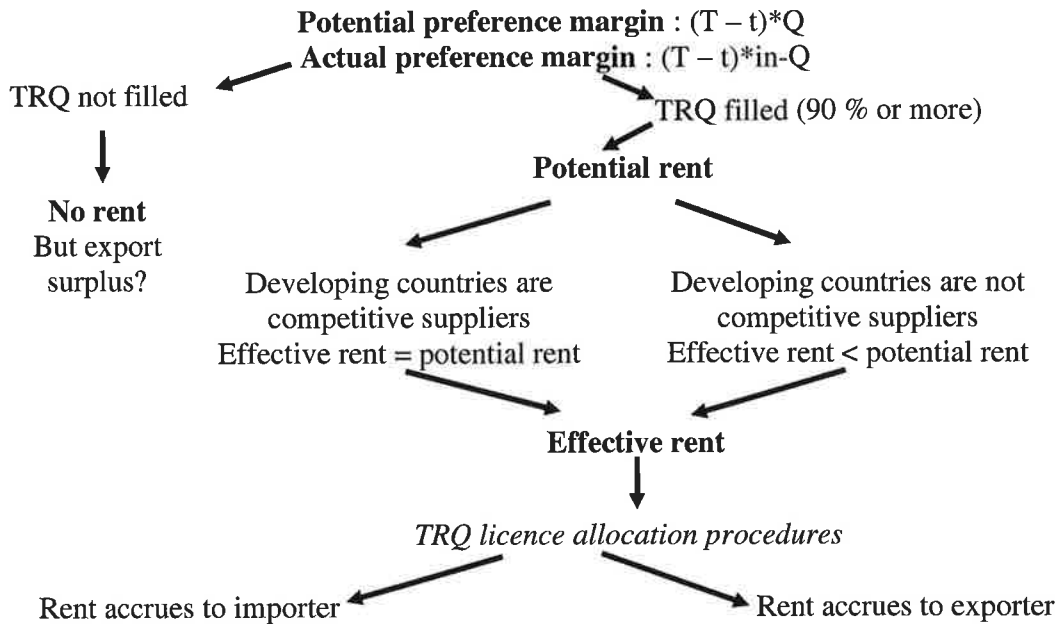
**Potential preference margin** : (T – t)*Q
**Actual preference margin** : (T – t)*in-Q

TRQ not filled

**No rent**
But export surplus?

TRQ filled (90 % or more)

**Potential rent**

Developing countries are competitive suppliers
Effective rent = potential rent

Developing countries are not competitive suppliers
Effective rent < potential rent

**Effective rent**

*TRQ licence allocation procedures*

Rent accrues to importer

Rent accrues to exporter